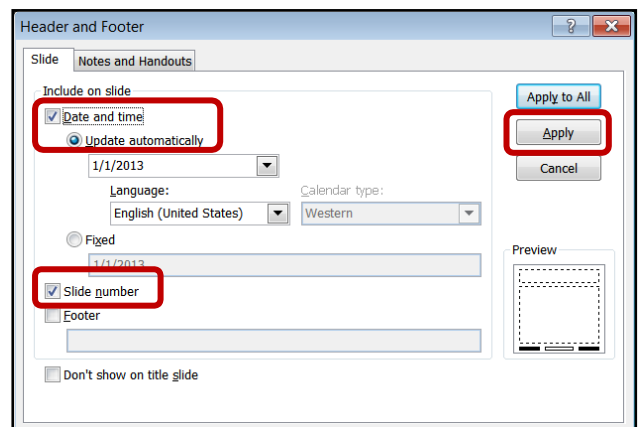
Header and Footer

?

Slide

Notes and Handouts

Include on slide

Date and time

Update automatically

1/1/2013

Language:

English (United States)

Calendar type:

Western

Fixed

1/1/2013

Slide number

Footer

Don't show on title slide

Apply to All

Apply

Cancel

Preview